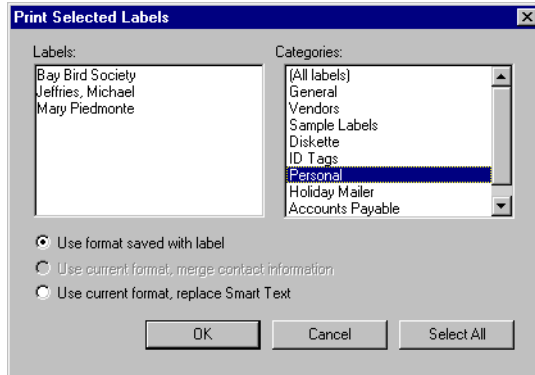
Print Selected Labels

Labels:
Bay Bird Society
Jeffries, Michael
Mary Piedmonte

Categories:
(All labels)
General
Vendors
Sample Labels
Diskette
ID Tags
Personal
Holiday Mailer
Accounts Payable

Use format saved with label
Use current format, merge contact information
Use current format, replace Smart Text

OK
Cancel
Select All